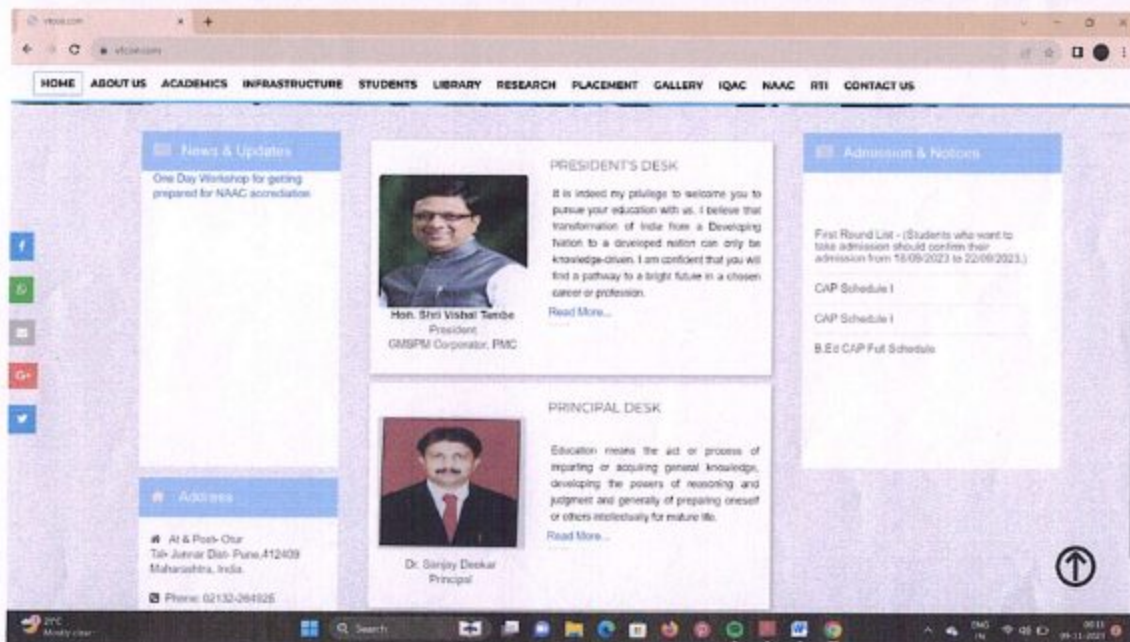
vtcoe.com

vtcoe.com

HOME ABOUT US ACADEMICS INFRASTRUCTURE STUDENTS LIBRARY RESEARCH PLACEMENT GALLERY IQAC NAAC RTI CONTACT US

News & Updates

One Day Workshop for getting prepared for NAAC accrediation

PRESIDENT'S DESK

It is indeed my privilege to welcome you to pursue your education with us. I believe that transformation of India from a Developing Nation to a developed nation can only be knowledge-driven. I am confident that you will find a pathway to a bright future in a chosen career or profession.

Read More...

Hon. Shri Vishal Tambe
President
GMSPM Corporator, PMC

Admission & Notices

First Round List - (Students who want to take admission should confirm their admission from 18/09/2023 to 22/09/2023.)

CAP Schedule I

CAP Schedule I

B.Ed CAP Full Schedule

PRINCIPAL DESK

Education means the act or process of imparting or acquiring general knowledge, developing the powers of reasoning and judgment and generally of preparing oneself or others intellectually for mature life.

Read More...

Dr. Sanjay Deokar
Principal

Address

At & Post- Otur
Tal- Junnar Dist- Pune.412409
Maharashtra, India.

Phone: 02132-264925

29°C
Mostly clear

Search

ENG IN

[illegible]